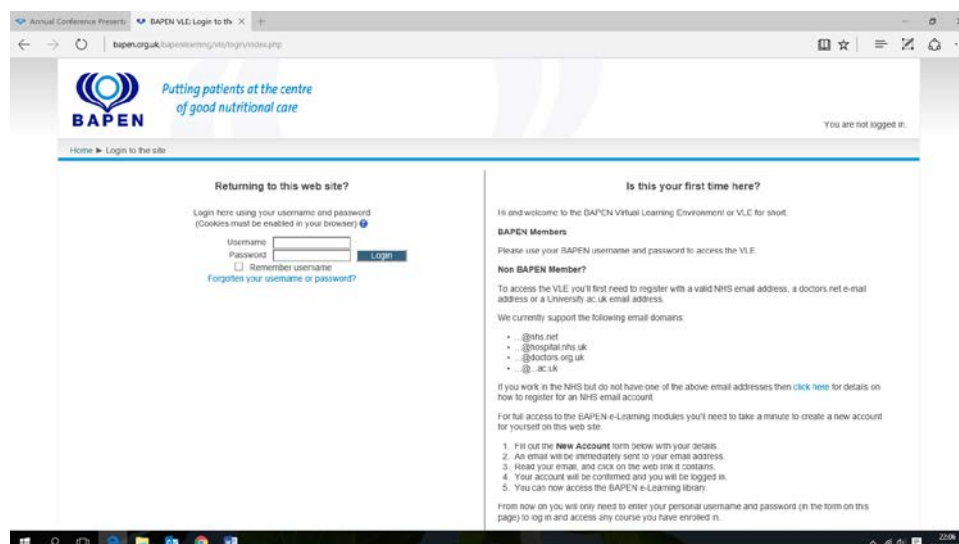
Annual Conference Presenta | BAPEN VLE: Login to the ×

bapen.org.uk/bapenlearning/vle/login/index.php

BAPEN

Putting patients at the centre of good nutritional care

You are not logged in.

Home ▶ Login to the site

Returning to this web site?

Login here using your username and password
(Cookies must be enabled in your browser)

Username
Password
Login
Remember username
Forgotten your username or password?

Is this your first time here?

Hi and welcome to the BAPEN Virtual Learning Environment or VLE for short.

BAPEN Members

Please use your BAPEN username and password to access the VLE.

Non BAPEN Member?

To access the VLE you'll first need to register with a valid NHS email address, a doctors.net e-mail address or a University ac.uk email address.

We currently support the following email domains:

- ...@nhs.net
- ...@hospital.nhs.uk
- ...@doctors.org.uk
- ...@...ac.uk

If you work in the NHS but do not have one of the above email addresses then click here for details on how to register for an NHS email account.

For full access to the BAPEN e-Learning modules you'll need to take a minute to create a new account for yourself on this web site.

1. Fill out the New Account form below with your details.
2. An email will be immediately sent to your email address.
3. Read your email, and click on the web link it contains.
4. Your account will be confirmed and you will be logged in.
5. You can now access the BAPEN e-Learning library.

From now on you will only need to enter your personal username and password (in the form on this page) to log in and access any course you have enrolled in.

22:06